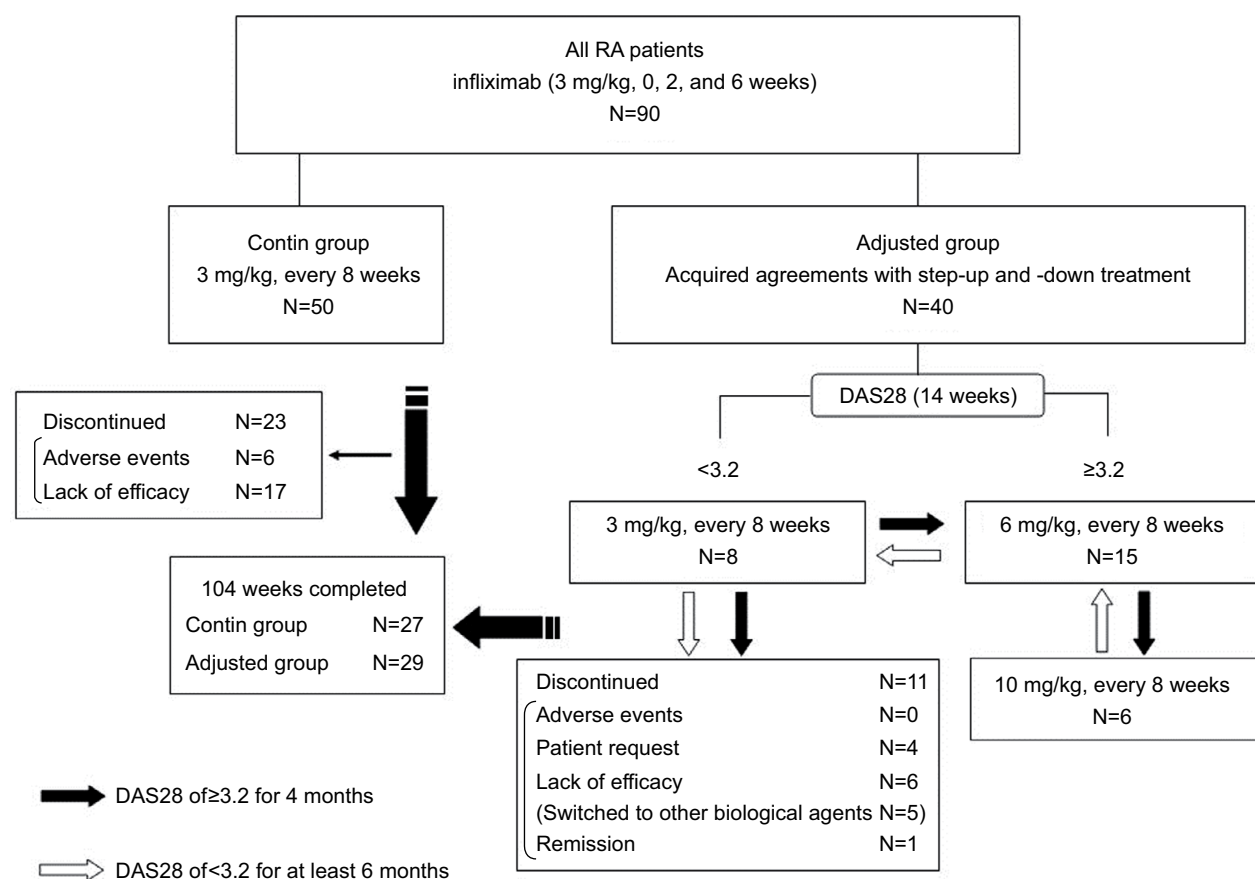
All RA patients
infliximab (3 mg/kg, 0, 2, and 6 weeks)
N=90

Contin group
3 mg/kg, every 8 weeks
N=50

Adjusted group
Acquired agreements with step-up and -down treatment
N=40

DAS28 (14 weeks)

<3.2

≥3.2

| Discontinued | N=23 |
|---|---|
| Adverse events | N=6 |
| Lack of efficacy | N=17 |

3 mg/kg, every 8 weeks
N=8

6 mg/kg, every 8 weeks
N=15

104 weeks completed

| Contin group | N=27 |
|---|---|
| Adjusted group | N=29 |

| Discontinued | N=11 |
|---|---|
| Adverse events | N=0 |
| Patient request | N=4 |
| Lack of efficacy | N=6 |
| (Switched to other biological agents | N=5) |
| Remission | N=1 |

10 mg/kg, every 8 weeks
N=6

DAS28 of≥3.2 for 4 months

DAS28 of<3.2 for at least 6 months